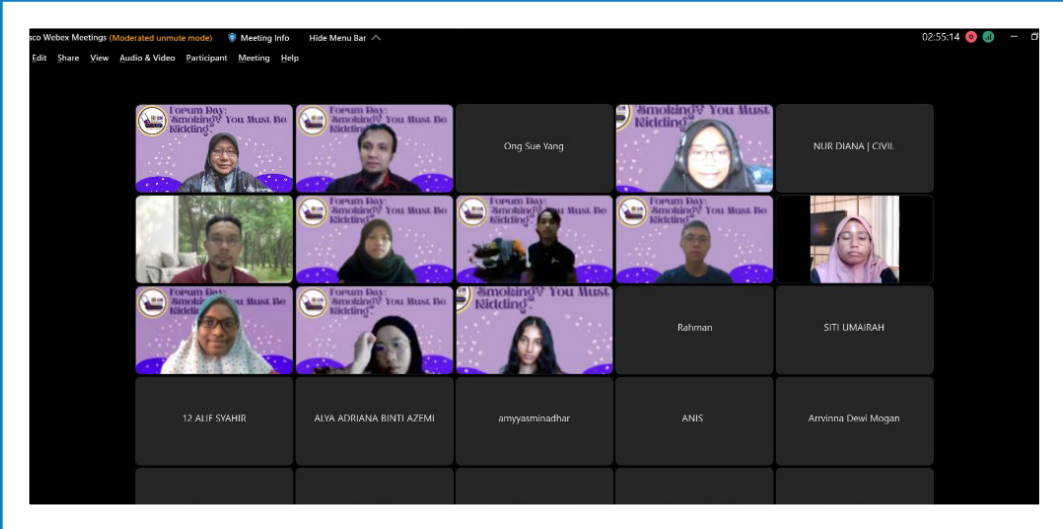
sco Webex Meetings (Moderated unmute mode) Meeting Info Hide Menu Bar

02:55:14

Edit Share View Audio & Video Participant Meeting Help

Forum Day: Smoking? You Must Be Kidding

Forum Day: Smoking? You Must Be Kidding

Ong Sue Yang

Smoking? You Must Kidding

NUR DIANA | CIVIL

Forum Day: Smoking? You Must Be Kidding

Forum Day: Smoking? You Must Be

Forum Day: Smoking? You Must Be Kidding

Forum Day: Smoking? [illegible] You Must Be Kidding

Forum Day: Smoking? Kidding

Smoking? You Must Kidding

Rahman

SITI UMAIRAH

12 ALIF SYAHIR

ALYA ADRIANA BINTI AZEMI

amyyasminadhar

ANIS

Arrvinna Dewi Mogan